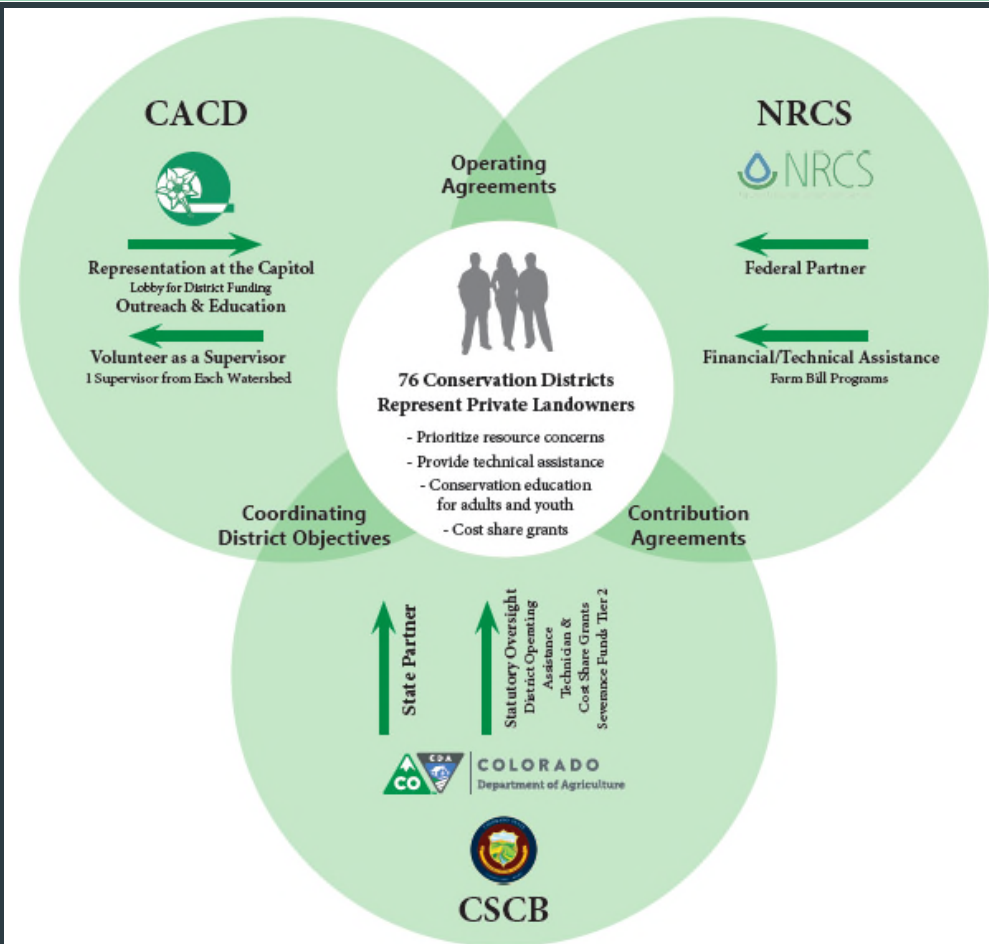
CACD

Representation at the Capitol
Lobby for District Funding
Outreach & Education

Volunteer as a Supervisor
1 Supervisor from Each Watershed

Operating Agreements

NRCS

NRCS

Federal Partner

Financial/Technical Assistance
Farm Bill Programs

76 Conservation Districts
Represent Private Landowners

- Prioritize resource concerns
- Provide technical assistance
- Conservation education for adults and youth
- Cost share grants

Coordinating District Objectives

Contribution Agreements

State Partner

Statutory Oversight
District Operating Assistance
Technician & Cost Share Grants
Severance Funds Tier 2

CO CDA
COLORADO
Department of Agriculture

CSCB